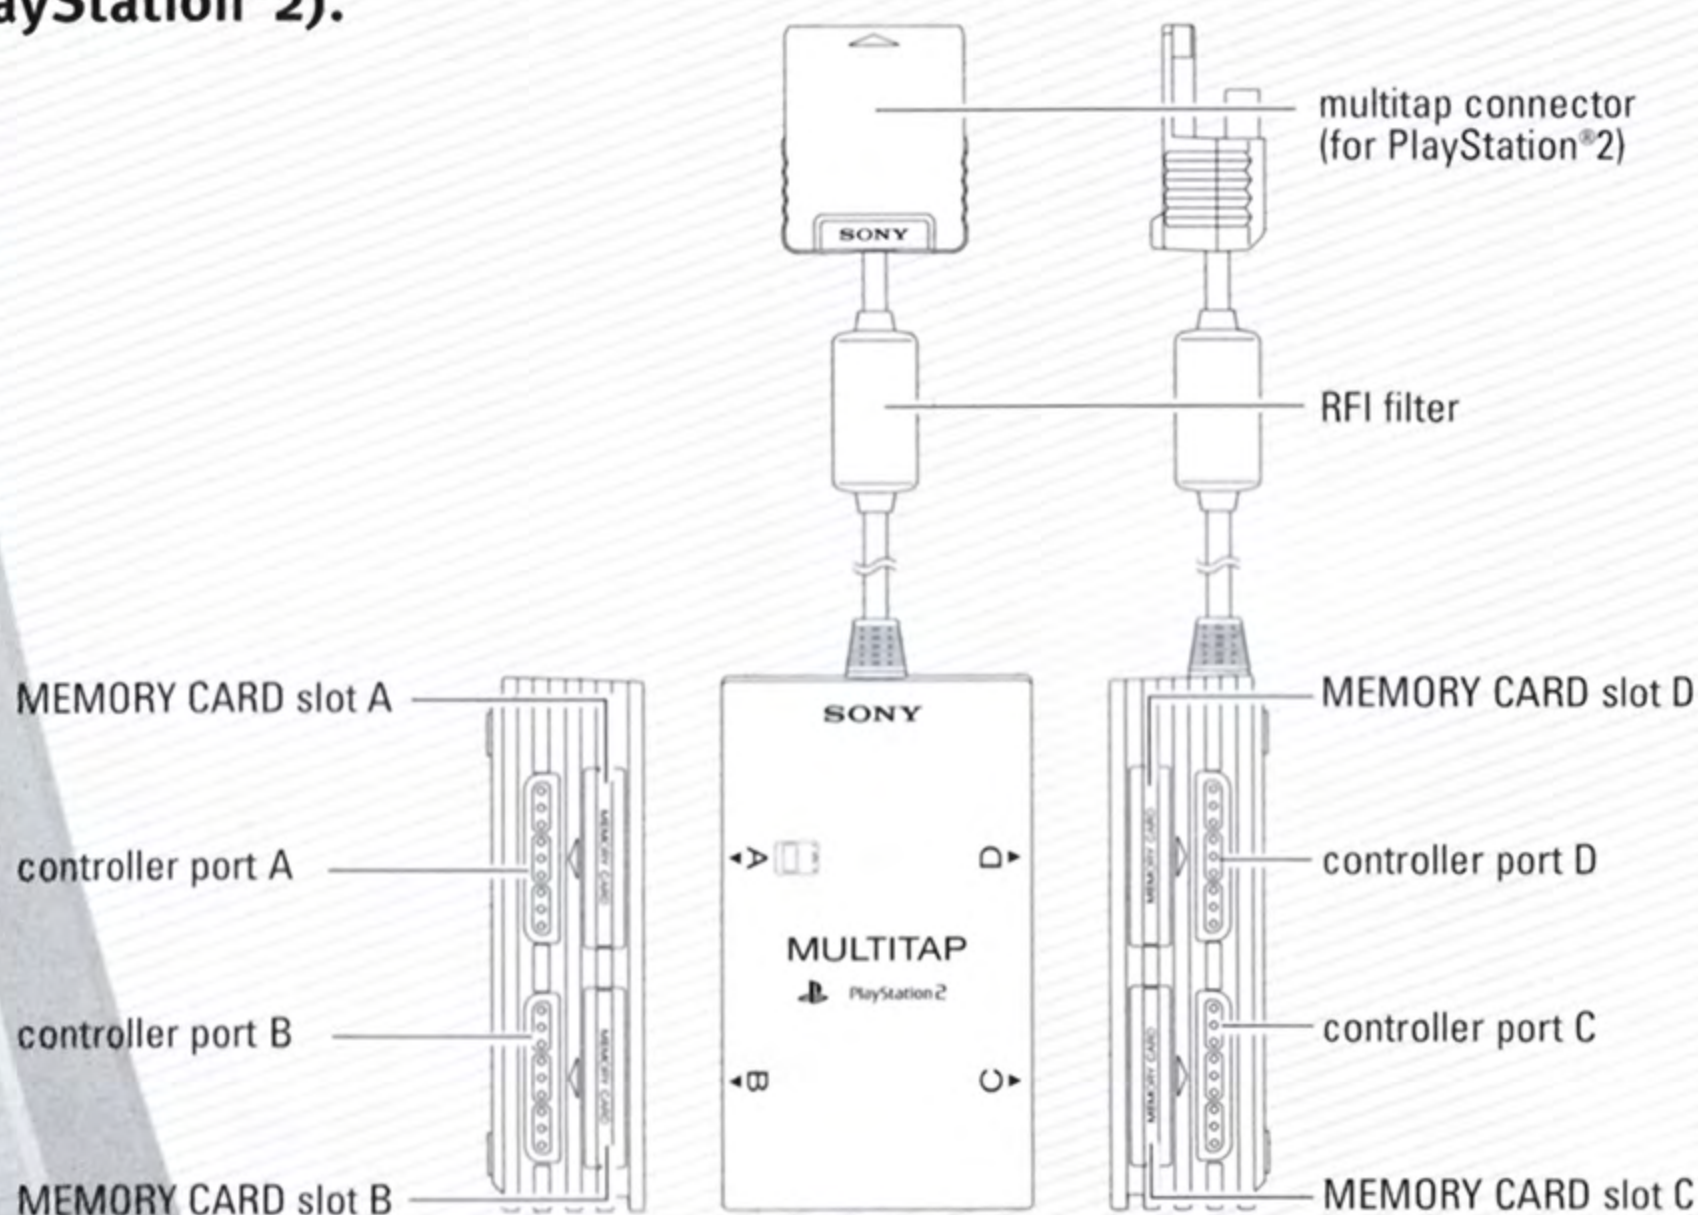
ayStation®2).

SONY

multitap connector (for PlayStation®2)

RFI filter

MEMORY CARD slot A

SONY

MEMORY CARD slot D

controller port A

MEMORY CARD

A

D

MEMORY CARD

controller port D

MULTITAP

PlayStation 2

controller port B

MEMORY CARD

controller port C

B

C

MEMORY CARD

MEMORY CARD slot B

MEMORY CARD slot C